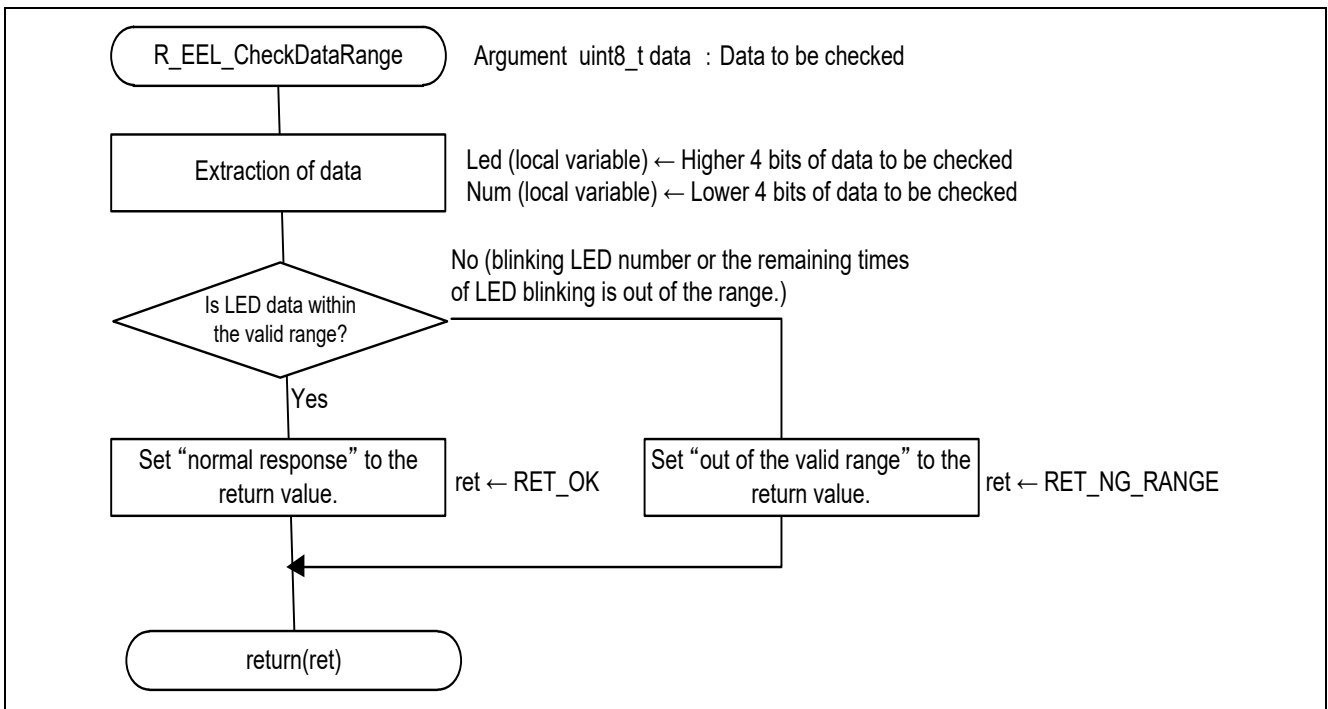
R_EEL_CheckDataRange

Argument uint8_t data : Data to be checked

Extraction of data

Led (local variable) ← Higher 4 bits of data to be checked
Num (local variable) ← Lower 4 bits of data to be checked

Is LED data within the valid range?

No (blinking LED number or the remaining times of LED blinking is out of the range.)

Yes

Set "normal response" to the return value.

ret ← RET_OK

Set "out of the valid range" to the return value.

ret ← RET_NG_RANGE

return(ret)